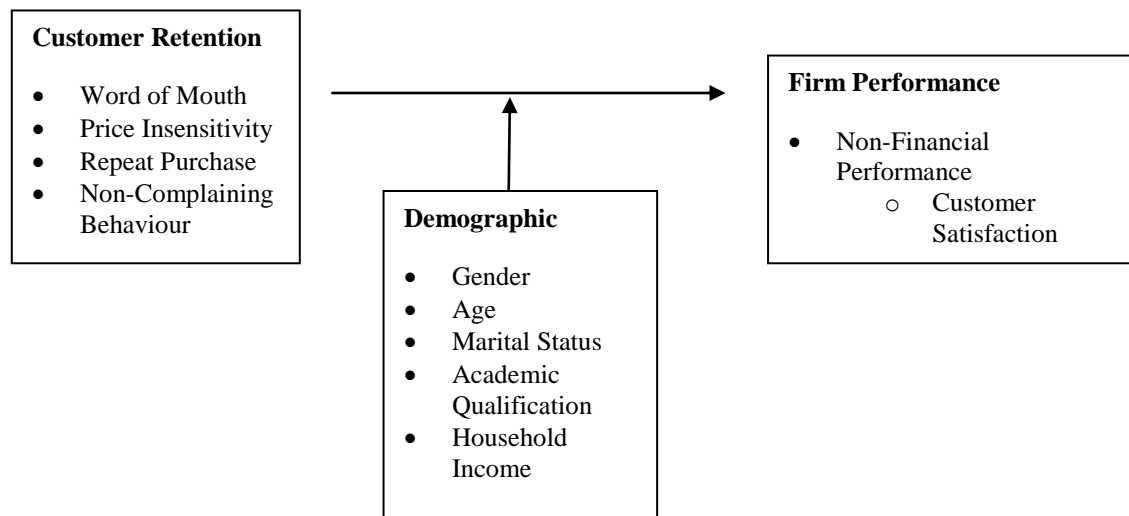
**Customer Retention**

- Word of Mouth
- Price Insensitivity
- Repeat Purchase
- Non-Complaining Behaviour

**Demographic**

- Gender
- Age
- Marital Status
- Academic Qualification
- Household Income

**Firm Performance**

- Non-Financial Performance
  - Customer Satisfaction